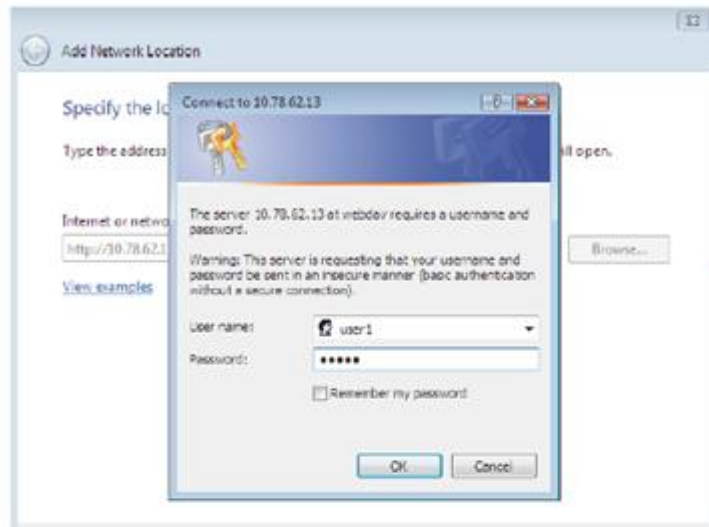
Add Network Location

Specify the lo

Type the address

ll open.

Internet or netwo

http://10.78.62.1

Browse...

View examples

Connect to 10.78.62.13

The server 10.78.62.13 at webdav requires a username and password.

Warning: This server is requesting that your username and password be sent in an insecure manner (basic authentication without a secure connection).

User name: user1

Password: •••••

Remember my password

OK

Cancel